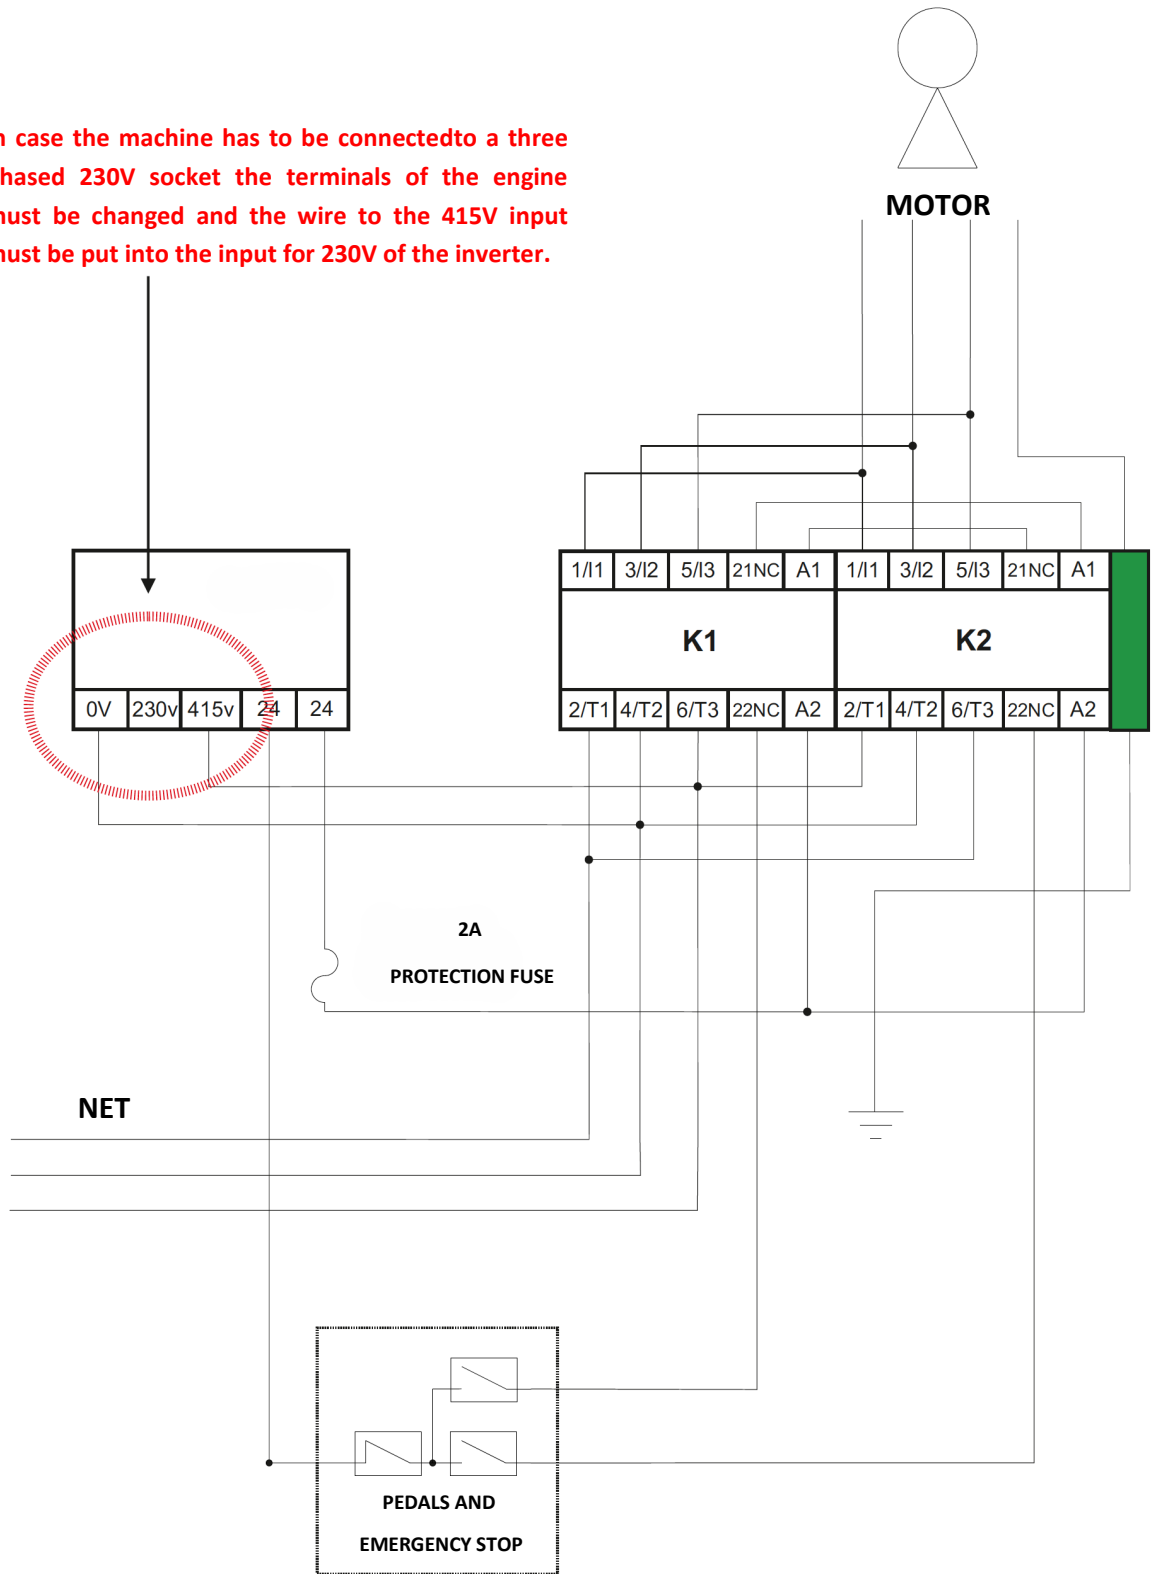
n case the machine has to be connectedto a three hased 230V socket the terminals of the engine nust be changed and the wire to the 415V input nust be put into the input for 230V of the inverter.

MOTOR

| 0V | 230v | 415v | 24 | 24 |
|---|---|---|---|---|

| 1/I1 | 3/I2 | 5/I3 | 21NC | A1 | 1/I1 | 3/I2 | 5/I3 | 21NC | A1 |
|---|---|---|---|---|---|---|---|---|---|
| | | K1 | | | | | K2 | | |
| 2/T1 | 4/T2 | 6/T3 | 22NC | A2 | 2/T1 | 4/T2 | 6/T3 | 22NC | A2 |

2A

PROTECTION FUSE

NET

PEDALS AND

EMERGENCY STOP